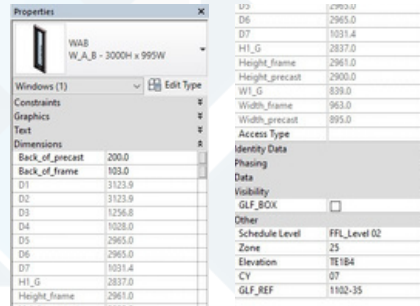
Properties

WAB
W_A_B - 3000H x 995W

Windows (1)
Edit Type

Constraints
Graphics
Text
Dimensions

| | |
|---|---|
| Back_of_precast | 200.0 |
| Back_of_frame | 103.0 |
| D1 | 3123.9 |
| D2 | 3123.9 |
| D3 | 1256.8 |
| D4 | 1028.0 |
| D5 | 2965.0 |
| D6 | 2965.0 |
| D7 | 1031.4 |
| H1_G | 2837.0 |
| Height_frame | 2961.0 |

| | |
|---|---|
| D5 | 2965.0 |
| D6 | 2965.0 |
| D7 | 1031.4 |
| H1_G | 2837.0 |
| Height_frame | 2961.0 |
| Height_precast | 2900.0 |
| W1_G | 839.0 |
| Width_frame | 963.0 |
| Width_precast | 895.0 |
| Access Type | |

Identity Data
Phasing
Data
Visibility

| | |
|---|---|
| GLF_BOX | ☐ |

Other

| | |
|---|---|
| Schedule Level | FFL_Level 02 |
| Zone | 25 |
| Elevation | TE1B4 |
| CV | 07 |
| GLF_REF | 1102-35 |